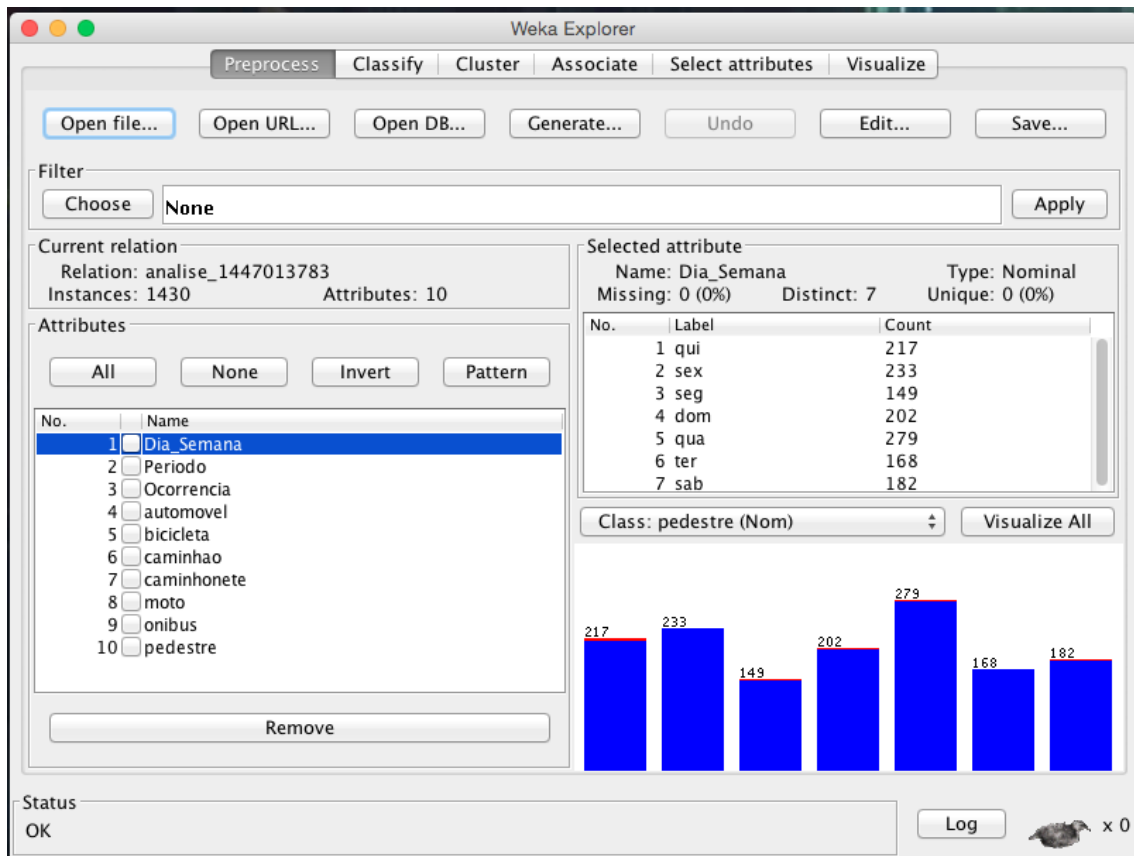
Weka Explorer

Preprocess | Classify | Cluster | Associate | Select attributes | Visualize

Open file... | Open URL... | Open DB... | Generate... | Undo | Edit... | Save...

Filter
Choose | None | Apply

Current relation
Relation: analise_1447013783
Instances: 1430 Attributes: 10

Selected attribute
Name: Dia_Semana Type: Nominal
Missing: 0 (0%) Distinct: 7 Unique: 0 (0%)

| No. | Label | Count |
|---|---|---|
| 1 | qui | 217 |
| 2 | sex | 233 |
| 3 | seg | 149 |
| 4 | dom | 202 |
| 5 | qua | 279 |
| 6 | ter | 168 |
| 7 | sab | 182 |

Attributes
All | None | Invert | Pattern

| No. | Name |
|---|---|
| 1 | Dia_Semana |
| 2 | Periodo |
| 3 | Ocorrencia |
| 4 | automovel |
| 5 | bicicleta |
| 6 | caminhao |
| 7 | caminhonete |
| 8 | moto |
| 9 | onibus |
| 10 | pedestre |

Remove

Class: pedestre (Nom) | Visualize All

217 233 149 202 279 168 182

Status
OK

Log

x 0